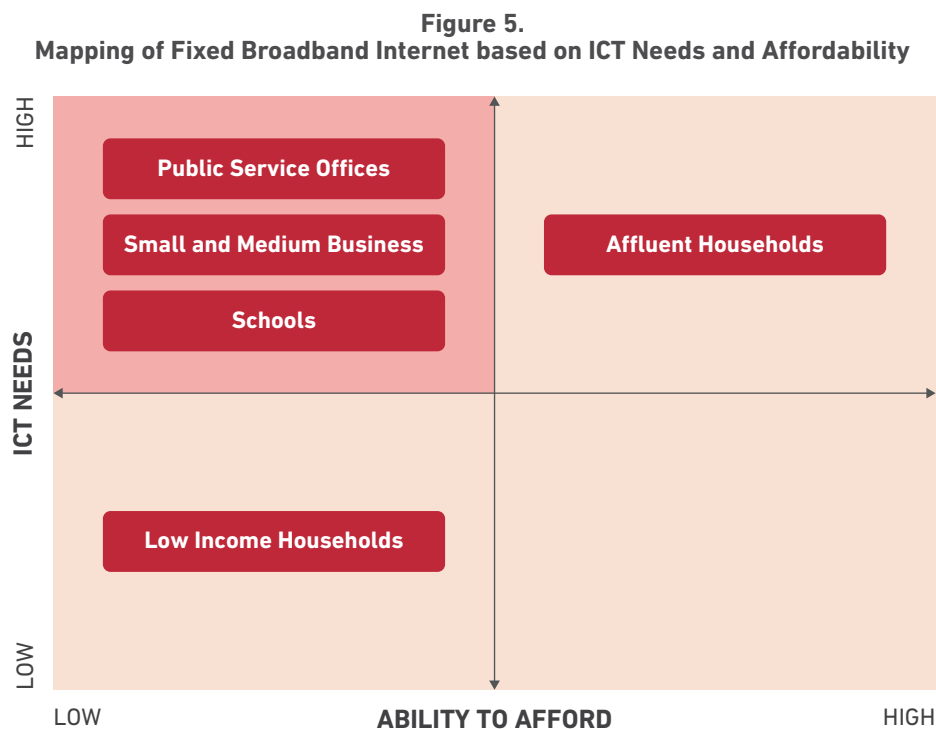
Figure 5.
Mapping of Fixed Broadband Internet based on ICT Needs and Affordability

HIGH

Public Service Offices

Small and Medium Business

Affluent Households

Schools

ICT NEEDS

Low Income Households

LOW

LOW

ABILITY TO AFFORD

HIGH